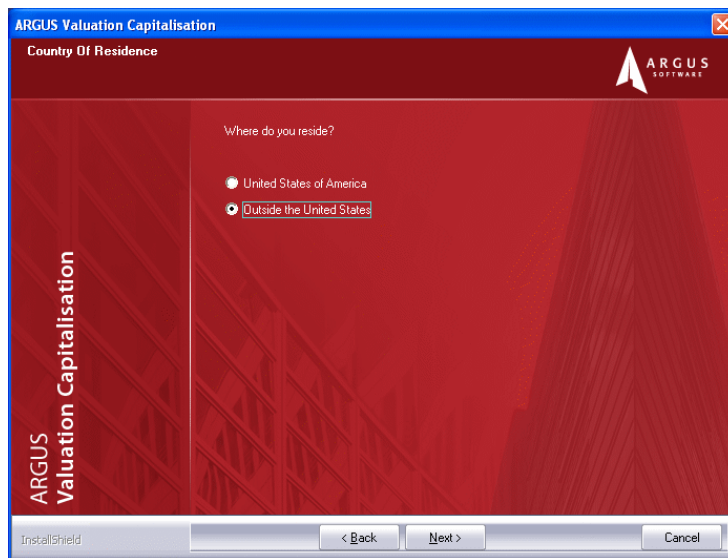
ARGUS Valuation Capitalisation

Country Of Residence

ARGUS SOFTWARE

ARGUS Valuation Capitalisation

Where do you reside?

United States of America

Outside the United States

InstallShield

< Back

Next >

Cancel